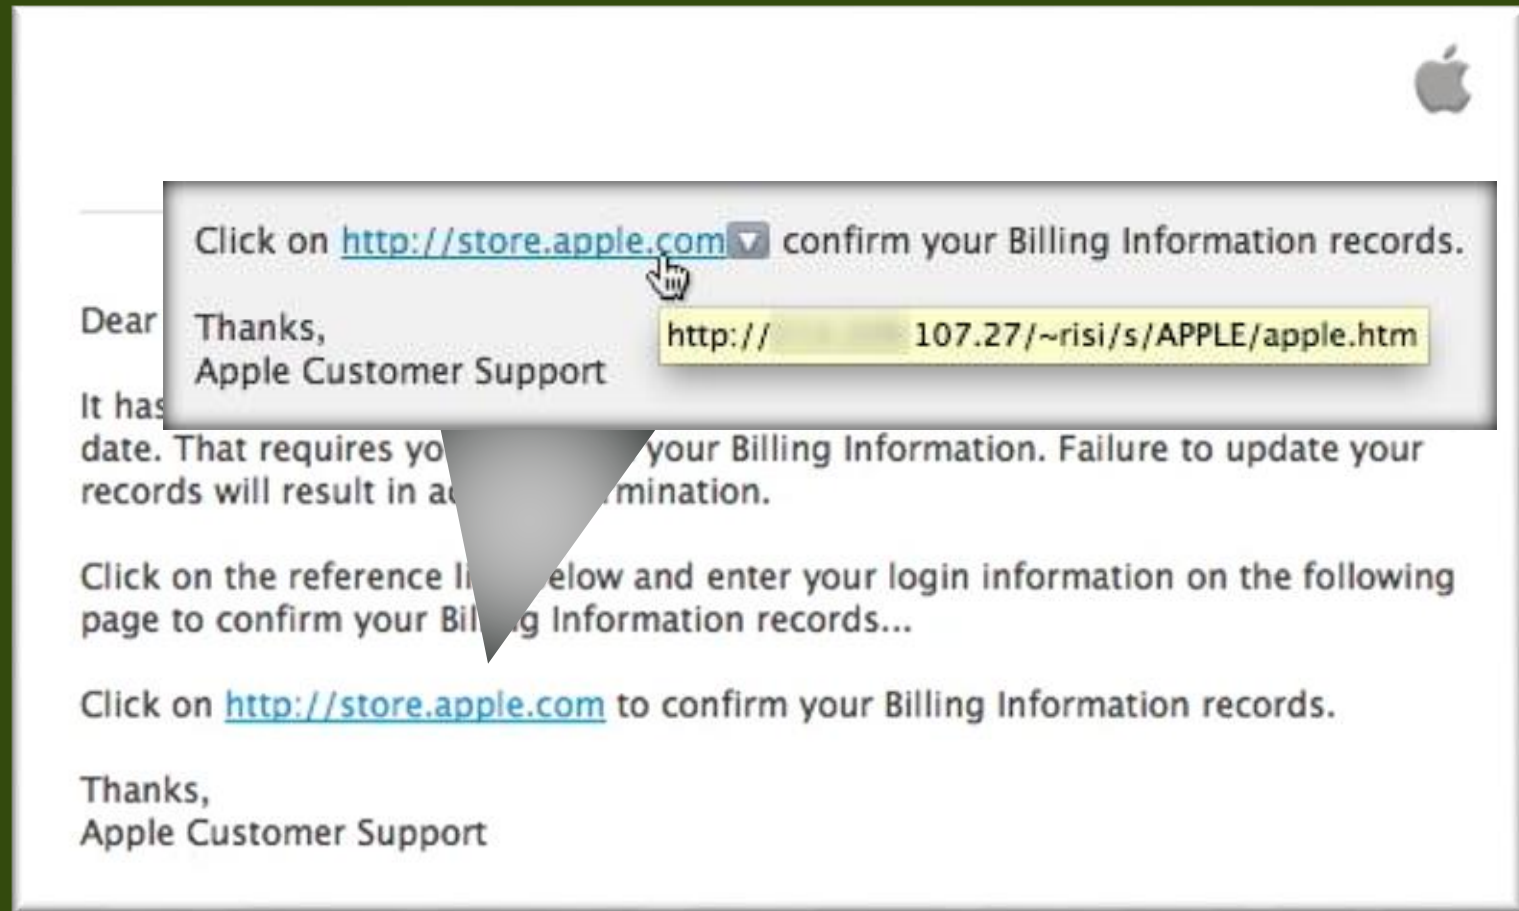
Click on http://store.apple.com confirm your Billing Information records.

Thanks,
Apple Customer Support

http:// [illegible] 107.27/~risi/s/APPLE/apple.htm

Dear

It has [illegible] date. That requires yo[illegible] your Billing Information. Failure to update your records will result in a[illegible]mination.

Click on the reference li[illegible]elow and enter your login information on the following page to confirm your Bil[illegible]g Information records...

Click on http://store.apple.com to confirm your Billing Information records.

Thanks,
Apple Customer Support